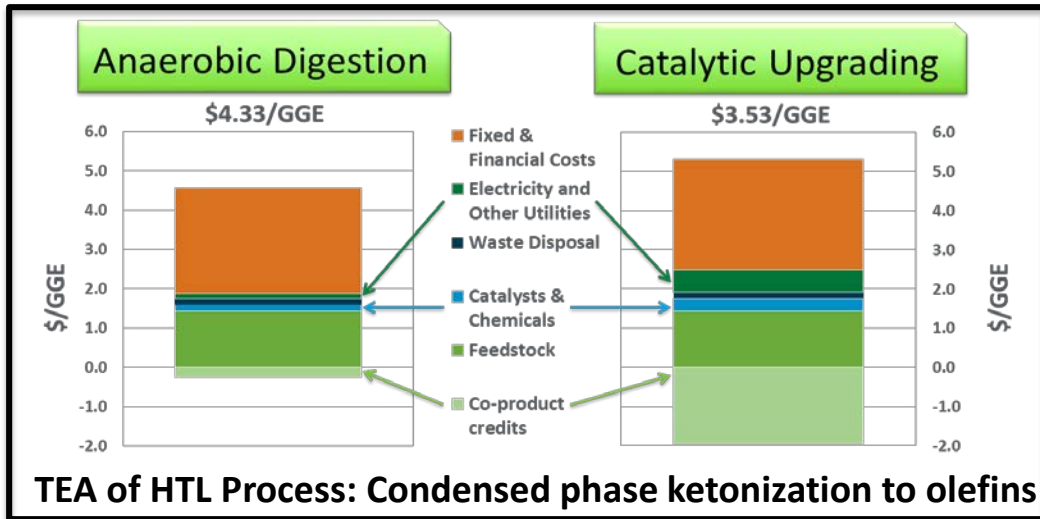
Anaerobic Digestion

Catalytic Upgrading

\$4.33/GGE

\$3.53/GGE

6.0
5.0
4.0
3.0
2.0
1.0
0.0
-1.0
-2.0

\$/GGE

Fixed & Financial Costs

Electricity and Other Utilities

Waste Disposal

Catalysts & Chemicals

Feedstock

Co-product credits

6.0
5.0
4.0
3.0
2.0
1.0
0.0
-1.0
-2.0

\$/GGE

TEA of HTL Process: Condensed phase ketonization to olefins